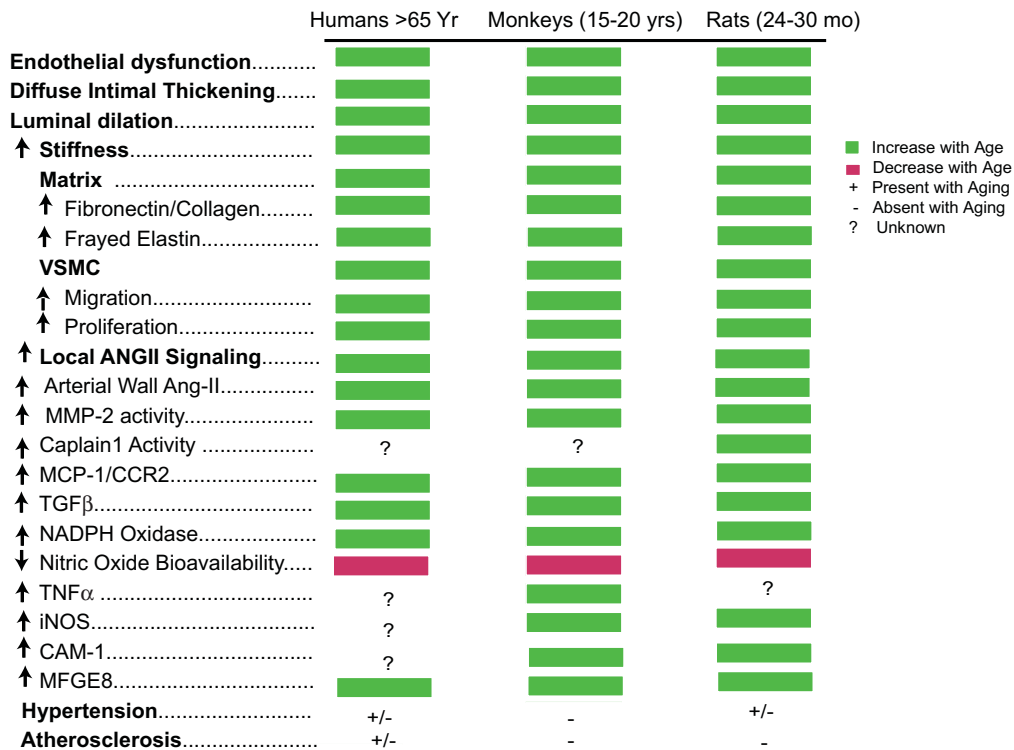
| | Humans >65 Yr | Monkeys (15-20 yrs) | Rats (24-30 mo) |
|---|---|---|---|
| **Endothelial dysfunction**.......... | | | |
| **Diffuse Intimal Thickening**....... | | | |
| **Luminal dilation**...................... | | | |
| ↑ **Stiffness**............................ | | | |
| **Matrix** ................................ | | | |
| ↑ Fibronectin/Collagen......... | | | |
| ↑ Frayed Elastin.................. | | | |
| **VSMC** | | | |
| ↑ Migration.......................... | | | |
| ↑ Proliferation...................... | | | |
| ↑ **Local ANGII Signaling**.......... | | | |
| ↑ Arterial Wall Ang-II............... | | | |
| ↑ MMP-2 activity..................... | | | |
| ↑ Caplain1 Activity .................. | ? | ? | |
| ↑ MCP-1/CCR2........................ | | | |
| ↑ TGF$\beta$............................. | | | |
| ↑ NADPH Oxidase.................... | | | |
| ↓ Nitric Oxide Bioavailability..... | | | |
| ↑ TNF$\alpha$ ................................ | ? | | ? |
| ↑ iNOS.................................... | ? | | |
| ↑ CAM-1.................................. | ? | | |
| ↑ MFGE8................................. | | | |
| **Hypertension**......................... | +/- | - | +/- |
| **Atherosclerosis**...................... | +/- | - | - |

Increase with Age
Decrease with Age
+ Present with Aging
- Absent with Aging
? Unknown